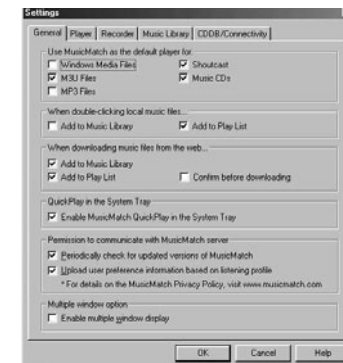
Settings

General | Player | Recorder | Music Library | CDDB/Connectivity

Use MusicMatch as the default player for
Windows Media Files
M3U Files
MP3 Files
Shoutcast
Music CDs

When double-clicking local music files...
Add to Music Library
Add to Play List

When downloading music files from the web...
Add to Music Library
Add to Play List
Confirm before downloading

QuickPlay in the System Tray
Enable MusicMatch QuickPlay in the System Tray

Permission to communicate with MusicMatch server
Periodically check for updated versions of MusicMatch
Upload user preference information based on listening profile
* For details on the MusicMatch Privacy Policy, visit www.musicmatch.com

Multiple window option
Enable multiple window display

OK | Cancel | Help